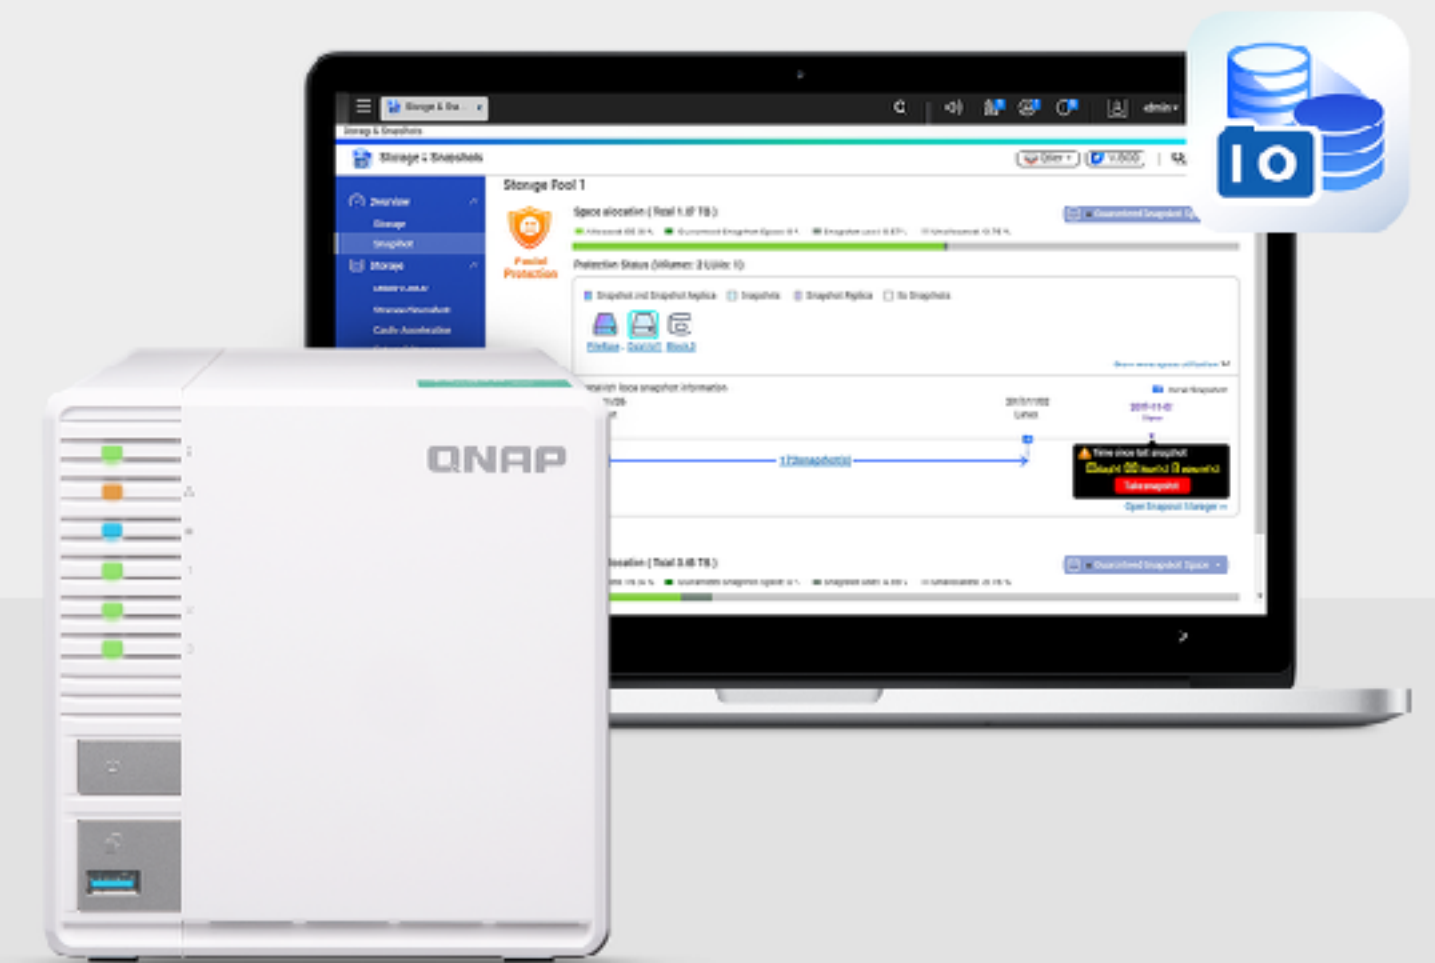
Storage & Sna...

Storage & Snapshots

Storage & Snapshots

admin

Overview

Storage

Snapshot

Storage

Storage Pool 1

Space allocation ( Total 1.07 TB )

Partial Protection

Protection Status (Volume: 3 LUNs: 1)

Snapshot and Snapshot Replica

Snapshots

Snapshot Replica

No Snapshots

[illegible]

Guaranteed Snapshot Space

Time since last snapshot

Take snapshot

Open Snapshot Manager

Guaranteed Snapshot Space

QNAP